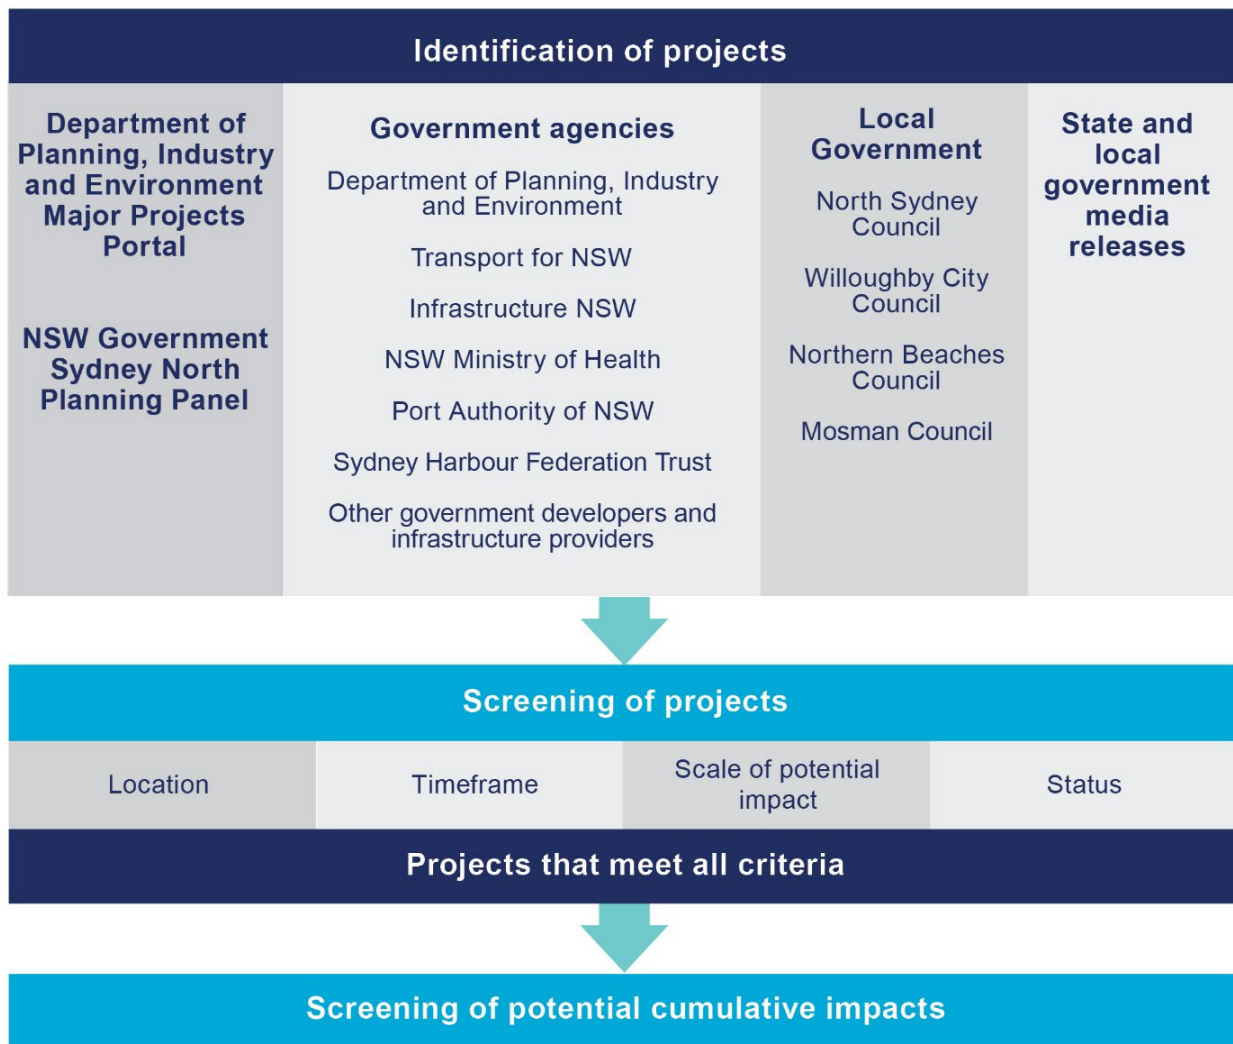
Identification of projects

Department of Planning, Industry and Environment Major Projects Portal

NSW Government Sydney North Planning Panel

Government agencies

Department of Planning, Industry and Environment

Transport for NSW

Infrastructure NSW

NSW Ministry of Health

Port Authority of NSW

Sydney Harbour Federation Trust

Other government developers and infrastructure providers

Local Government

North Sydney Council

Willoughby City Council

Northern Beaches Council

Mosman Council

State and local government media releases

Screening of projects

| Location | Timeframe | Scale of potential impact | Status |
|---|---|---|---|

Projects that meet all criteria

Screening of potential cumulative impacts